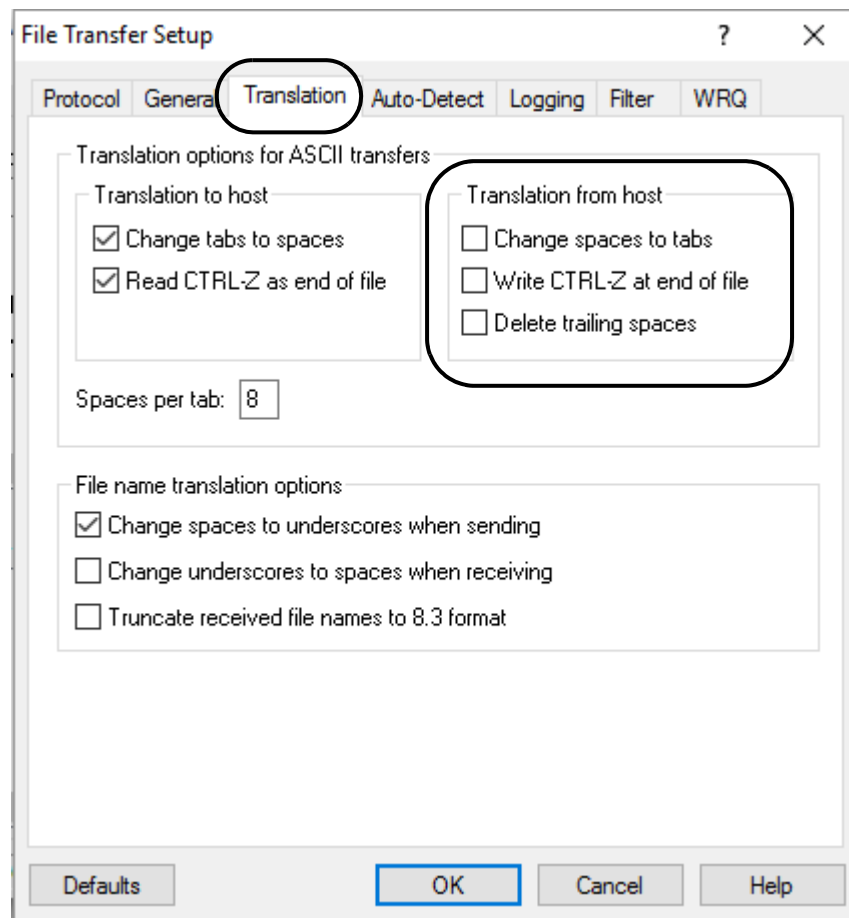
File Transfer Setup ? X

Protocol General Translation Auto-Detect Logging Filter WRQ

Translation options for ASCII transfers

Translation to host

☑ Change tabs to spaces

☑ Read CTRL-Z as end of file

Translation from host

☐ Change spaces to tabs

☐ Write CTRL-Z at end of file

☐ Delete trailing spaces

Spaces per tab: 8

File name translation options

☑ Change spaces to underscores when sending

☐ Change underscores to spaces when receiving

☐ Truncate received file names to 8.3 format

Defaults OK Cancel Help